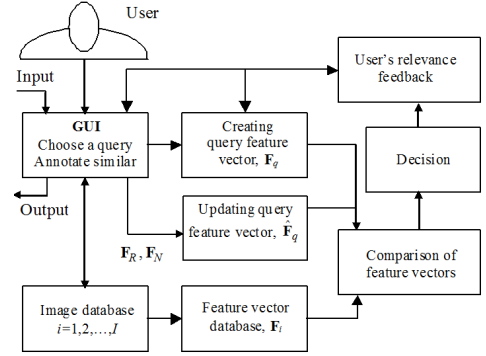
User

Input

GUI
Choose a query
Annotate similar

Output

Creating query feature vector, $\mathbf{F}_q$

Updating query feature vector, $\hat{\mathbf{F}}_q$

$\mathbf{F}_R$, $\mathbf{F}_N$

User's relevance feedback

Decision

Comparison of feature vectors

Image database
$i$=1,2,…,$I$

Feature vector database, $\mathbf{F}_i$